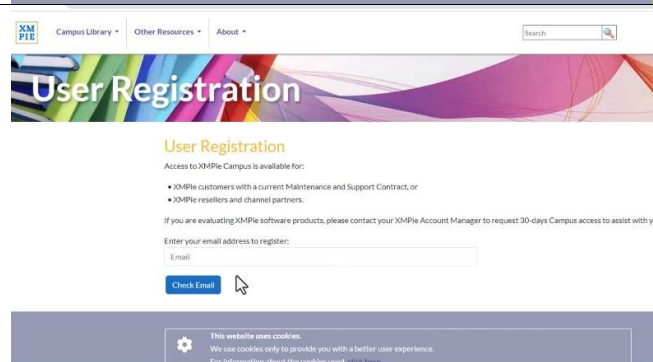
XM PIE

Campus Library ▾ Other Resources ▾ About ▾

Search

User Registration

User Registration

Access to XMPie Campus is available for:

• XMPie customers with a current Maintenance and Support Contract, or
• XMPie resellers and channel partners.

If you are evaluating XMPie software products, please contact your XMPie Account Manager to request 30-days Campus access to assist with y

Enter your email address to register:

Email

Check Email

This website uses cookies.
We use cookies only to provide you with a better user experience.
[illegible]